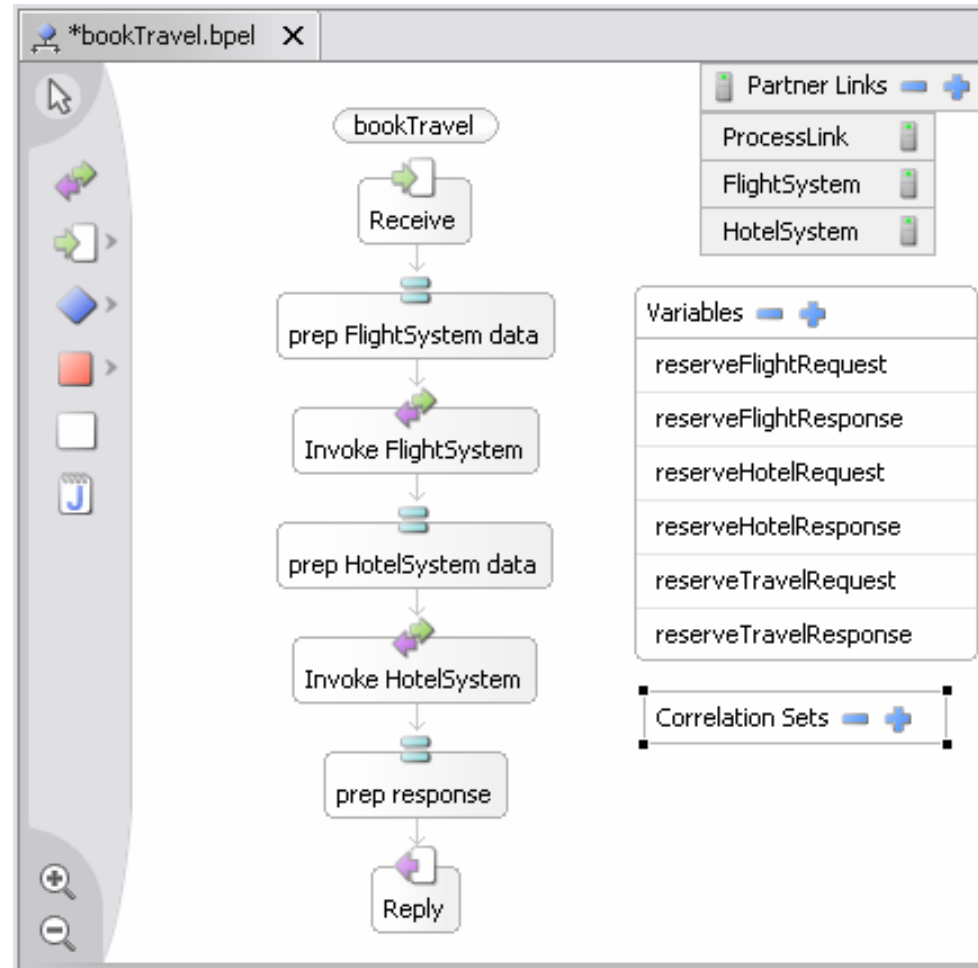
*bookTravel.bpel ✕

J

bookTravel

Receive

prep FlightSystem data

Invoke FlightSystem

prep HotelSystem data

Invoke HotelSystem

prep response

Reply

Partner Links

ProcessLink

FlightSystem

HotelSystem

Variables

reserveFlightRequest

reserveFlightResponse

reserveHotelRequest

reserveHotelResponse

reserveTravelRequest

reserveTravelResponse

Correlation Sets